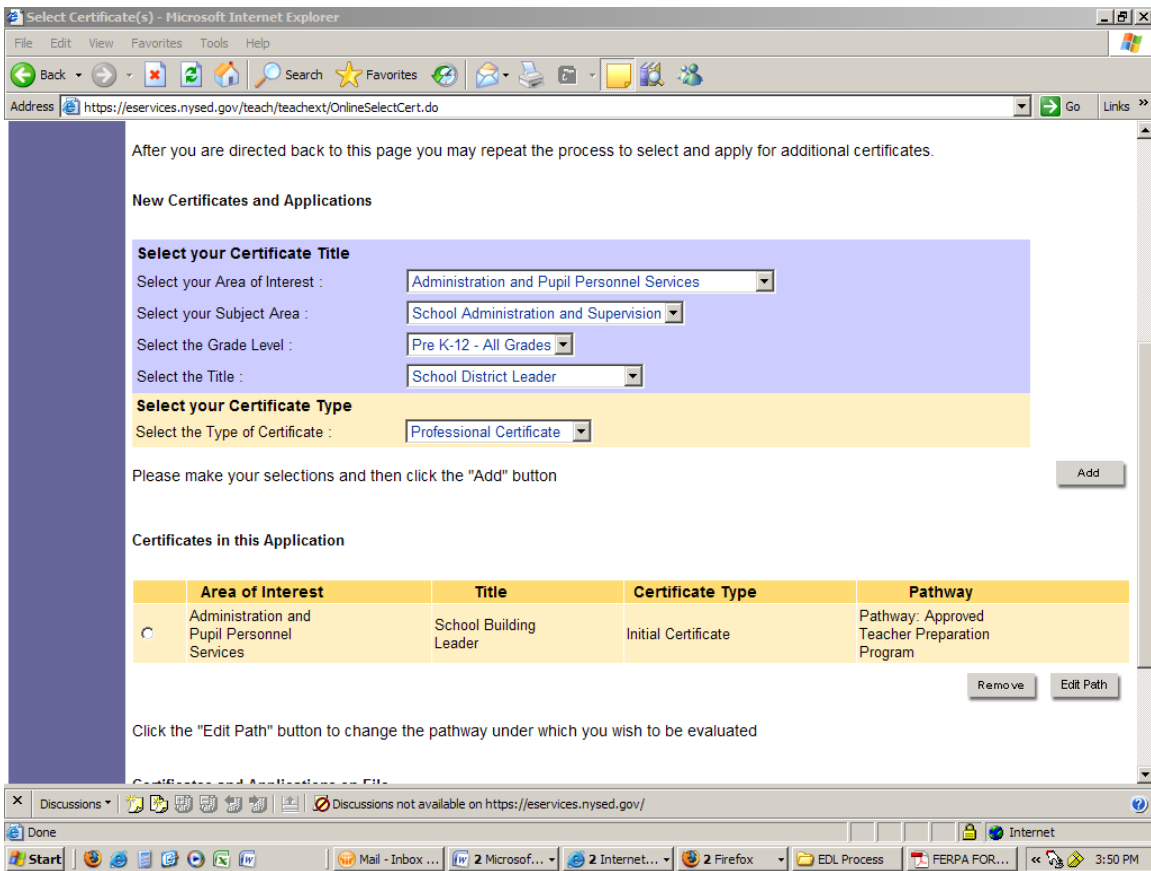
Select Certificate(s) - Microsoft Internet Explorer

File Edit View Favorites Tools Help

Back Search Favorites

Address https://eservices.nysed.gov/teach/teachext/OnlineSelectCert.do Go Links

After you are directed back to this page you may repeat the process to select and apply for additional certificates.

New Certificates and Applications

Select your Certificate Title

Select your Area of Interest : Administration and Pupil Personnel Services

Select your Subject Area : School Administration and Supervision

Select the Grade Level : Pre K-12 - All Grades

Select the Title : School District Leader

Select your Certificate Type

Select the Type of Certificate : Professional Certificate

Please make your selections and then click the "Add" button

Add

Certificates in this Application

| | Area of Interest | Title | Certificate Type | Pathway |
|---|---|---|---|---|
| | Administration and Pupil Personnel Services | School Building Leader | Initial Certificate | Pathway: Approved Teacher Preparation Program |

Remove Edit Path

Click the "Edit Path" button to change the pathway under which you wish to be evaluated

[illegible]

Discussions Discussions not available on https://eservices.nysed.gov/

Done Internet

Start Mail - Inbox ... 2 Microsof... 2 Internet... 2 Firefox EDL Process FERPA FOR... 3:50 PM